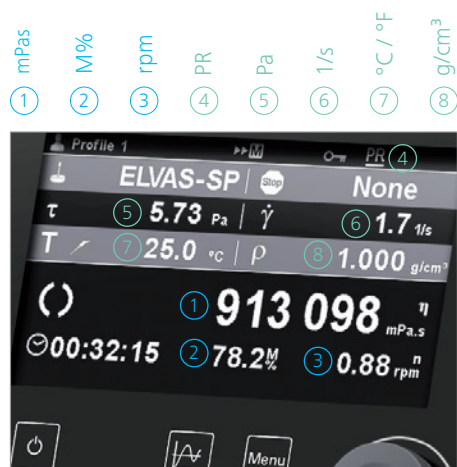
mPas ① M% ② rpm ③ PR ④ Pa ⑤ 1/s ⑥ °C / °F ⑦ g/cm³ ⑧

Profile 1

PR ④

ELVAS-SP Stop None

$\tau$ ⑤ 5.73 Pa | $\dot{\gamma}$ ⑥ 1.7 1/s

T ⑦ 25.0 °C | $\rho$ ⑧ 1.000 g/cm³

① 913 098 $\eta$ mPa.s

00:32:15 ② 78.2 M % ③ 0.88 n rpm

Menu